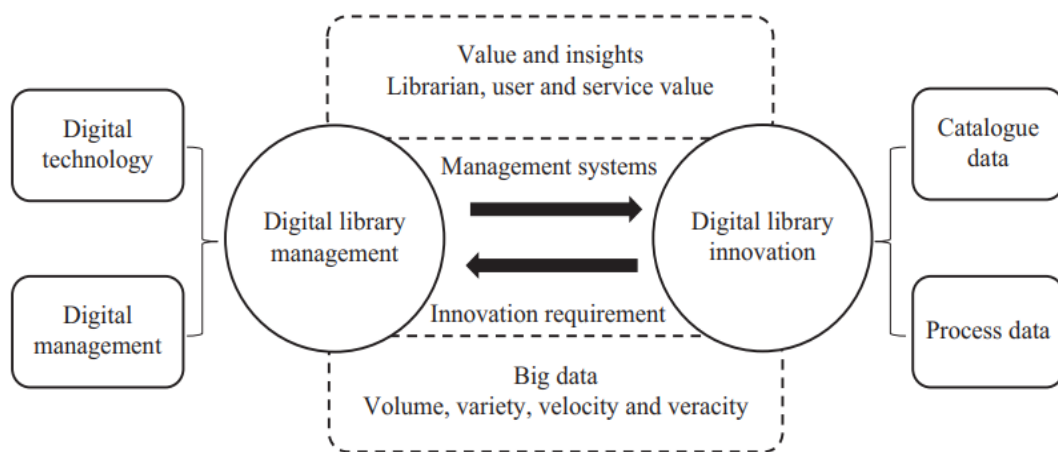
Value and insights
Librarian, user and service value

Digital technology

Digital management

Digital library management

Management systems

Innovation requirement

Digital library innovation

Catalogue data

Process data

Big data
Volume, variety, velocity and veracity